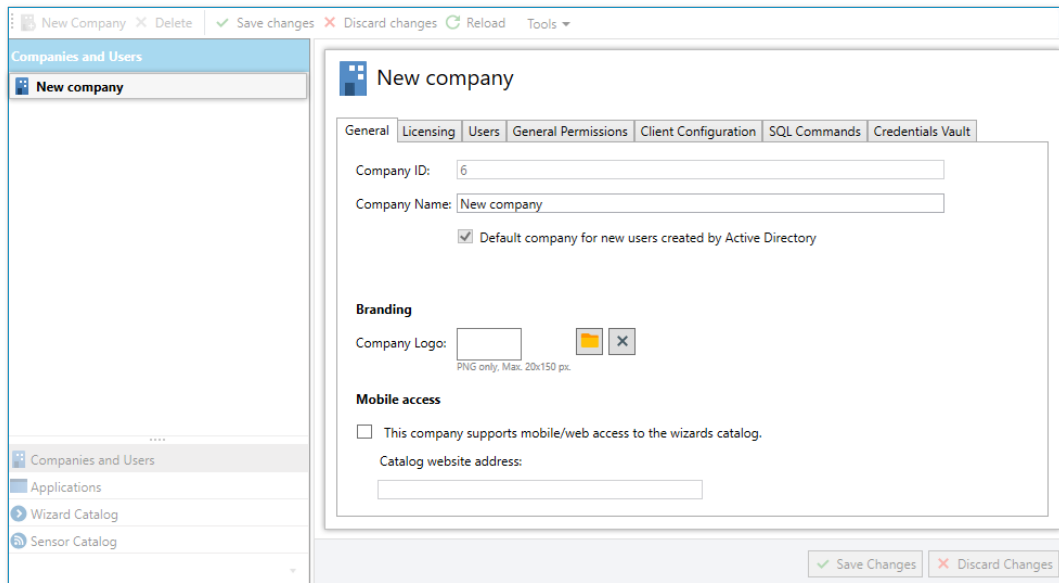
New Company ✕ Delete ✓ Save changes ✕ Discard changes Reload Tools

Companies and Users

New company

New company

General | Licensing | Users | General Permissions | Client Configuration | SQL Commands | Credentials Vault

Company ID: 6

Company Name: New company

Default company for new users created by Active Directory

Branding

Company Logo:

PNG only, Max. 20x150 px.

Mobile access

This company supports mobile/web access to the wizards catalog.

Catalog website address:

Companies and Users

Applications

Wizard Catalog

Sensor Catalog

Save Changes ✕ Discard Changes